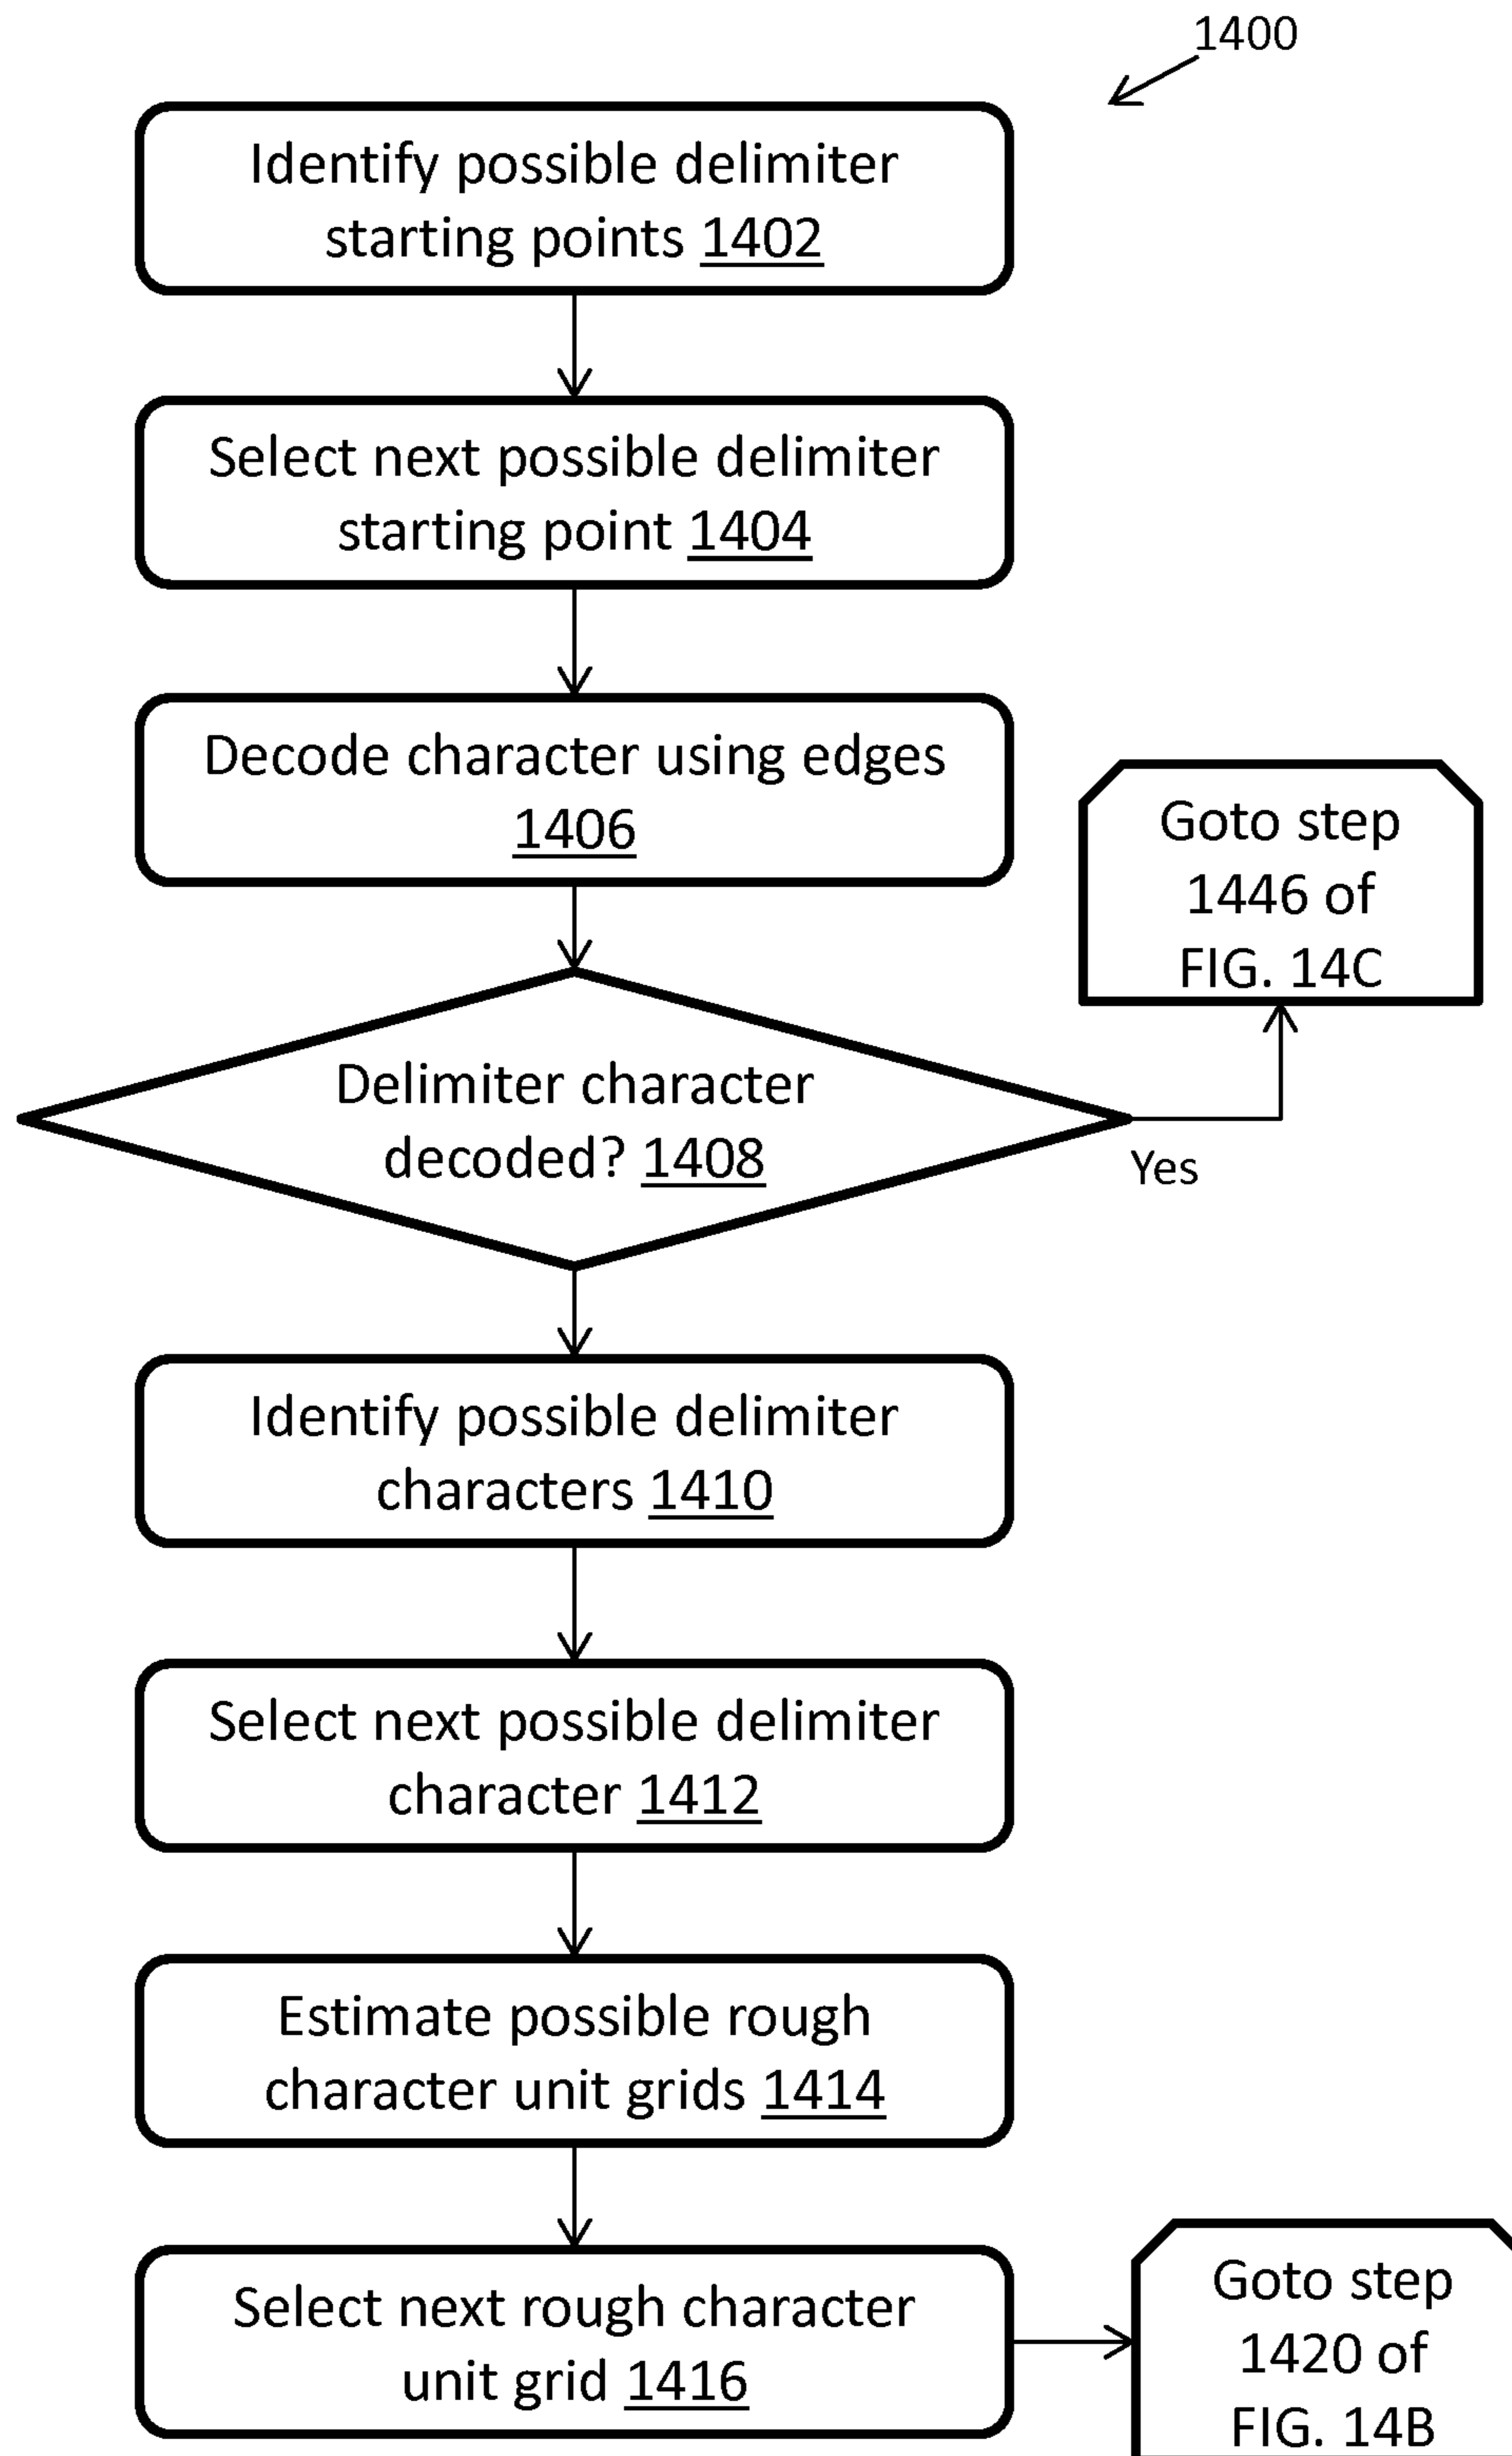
1400

Identify possible delimiter starting points 1402

Select next possible delimiter starting point 1404

Decode character using edges 1406

Goto step 1446 of FIG. 14C

Delimiter character decoded? 1408

Yes

Identify possible delimiter characters 1410

Select next possible delimiter character 1412

Estimate possible rough character unit grids 1414

Select next rough character unit grid 1416

Goto step 1420 of FIG. 14B